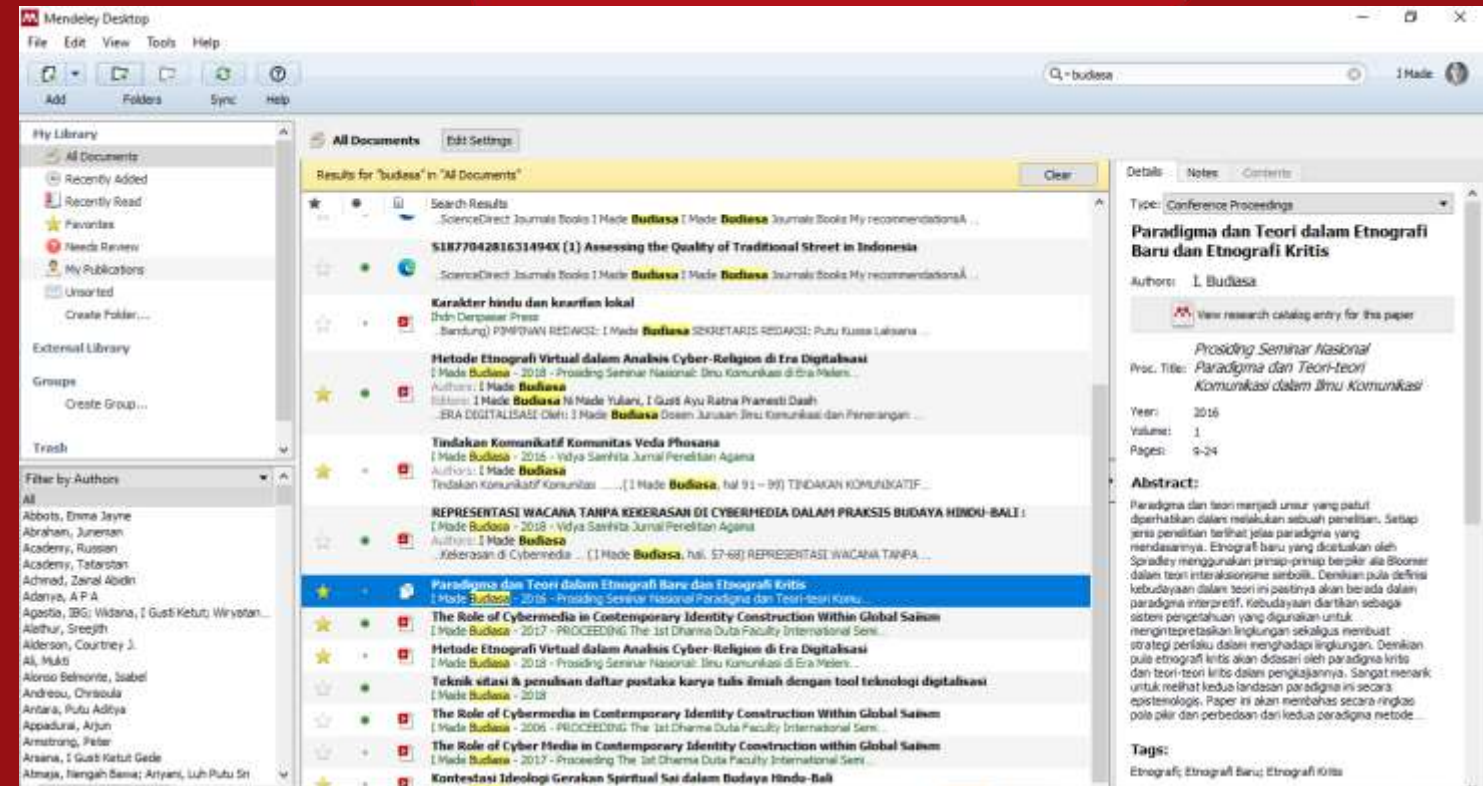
Mendeley Desktop

File Edit View Tools Help

Add Folders Sync Help

Q+budiasa

I Made

My Library
All Documents
Recently Added
Recently Read
Favorites
Needs Review
My Publications
Unsorted
Create Folder...

External Library

Groups
Create Group...

Trash

Filter by Authors
All
Abbots, Emma Jayne
Abrahamn, Junenan
Academy, Russian
Academy, Tatarstan
Achmad, Zainal Abidin
Adanya, A P A
Agastia, IBG; Widana, I Gusti Ketut; Wiryatan...
Alathur, Sreejith
Alderson, Courtney J.
Ali, Mukti
Alonso Belmonte, Isabel
Andreou, Chrisoula
Antara, Putu Aditya
Appadurai, Arjun
Armstrong, Peter
Arsana, I Gusti Ketut Gede
Atmaja, Nengah Bawa; Ariyani, Luh Putu Sri

All Documents Edit Settings

Results for "budiasa" in "All Documents" Clear

Search Results
..ScienceDirect Journals Books I Made Budiasa I Made Budiasa Journals Books My recommendationsÂ ...

S187704281631494X (1) Assessing the Quality of Traditional Street in Indonesia
..ScienceDirect Journals Books I Made Budiasa I Made Budiasa Journals Books My recommendationsÂ ...

Karakter hindu dan kearifan lokal
Ihdn Denpasar Press
..Bandung) PIMPINAN REDAKSI: I Made Budiasa SEKRETARIS REDAKSI: Putu Kussa Laksana ...

Metode Etnografi Virtual dalam Analisis Cyber-Religion di Era Digitalisasi
I Made Budiasa - 2018 - Prosiding Seminar Nasional: Ilmu Komunikasi di Era Milen...
Authors: I Made Budiasa
Editors: I Made Budiasa Ni Made Yuliani, I Gusti Ayu Ratna Pramesti Dasih
..ERA DIGITALISASI Oleh: I Made Budiasa Dosen Jurusan Ilmu Komunikasi dan Penerangan ...

Tindakan Komunikatif Komunitas Veda Phosana
I Made Budiasa - 2016 - Vidya Samhita Jurnal Penelitian Agama
Authors: I Made Budiasa
Tindakan Komunikatif Komunitas ......[ I Made Budiasa, hal 91 – 99] TINDAKAN KOMUNIKATIF...

REPRESENTASI WACANA TANPA KEKERASAN DI CYBERMEDIA DALAM PRAKSIS BUDAYA HINDU-BALI :
I Made Budiasa - 2018 - Vidya Samhita Jurnal Penelitian Agama
Authors: I Made Budiasa
..Kekerasan di Cybermedia ... [I Made Budiasa, hal. 57-68] REPRESENTASI WACANA TANPA ...

Paradigma dan Teori dalam Etnografi Baru dan Etnografi Kritis
I Made Budiasa - 2016 - Prosiding Seminar Nasional Paradigma dan Teori-teori Komu...

The Role of Cybermedia in Contemporary Identity Construction Within Global Saism
I Made Budiasa - 2017 - PROCEEDING The 1st Dharma Duta Faculty International Semi...

Metode Etnografi Virtual dalam Analisis Cyber-Religion di Era Digitalisasi
I Made Budiasa - 2018 - Prosiding Seminar Nasional: Ilmu Komunikasi di Era Milen...

Teknik sitasi & penulisan daftar pustaka karya tulis ilmiah dengan tool teknologi digitalisasi
I Made Budiasa - 2018

The Role of Cybermedia in Contemporary Identity Construction Within Global Saism
I Made Budiasa - 2006 - PROCEEDING The 1st Dharma Duta Faculty International Semi...

The Role of Cyber Media in Contemporary Identity Construction within Global Saism
I Made Budiasa - 2017 - Proceeding The 1st Dharma Duta Faculty International Semi...

Kontestasi Ideologi Gerakan Spiritual Sai dalam Budaya Hindu-Bali

Details Notes Contents

Type: Conference Proceedings

Paradigma dan Teori dalam Etnografi Baru dan Etnografi Kritis

Authors: I. Budiasa

View research catalog entry for this paper

Proc. Title: Prosiding Seminar Nasional Paradigma dan Teori-teori Komunikasi dalam Ilmu Komunikasi

Year: 2016
Volume: 1
Pages: 9-24

Abstract:
Paradigma dan teori menjadi unsur yang patut diperhatikan dalam melakukan sebuah penelitian. Setiap jenis penelitian terlihat jelas paradigma yang mendasarinya. Etnografi baru yang dicetuskan oleh Spradley menggunakan prinsip-prinsip berpikir ala Bloomer dalam teori interaksionisme simbolik. Demikian pula definisi kebudayaan dalam teori ini pastinya akan berada dalam paradigma interpretif. Kebudayaan diartikan sebagai sistem pengetahuan yang digunakan untuk menginterpretasikan lingkungan sekaligus membuat strategi perilaku dalam menghadapi lingkungan. Demikian pula etnografi kritis akan didasari oleh paradigma kritis dan teori-teori kritis dalam pengkajiannya. Sangat menarik untuk melihat kedua landasan paradigma ini secara epistemologis. Paper ini akan membahas secara ringkas pola pikir dan perbedaan dari kedua paradigma metode...

Tags:
Etnografi; Etnografi Baru; Etnografi Kritis